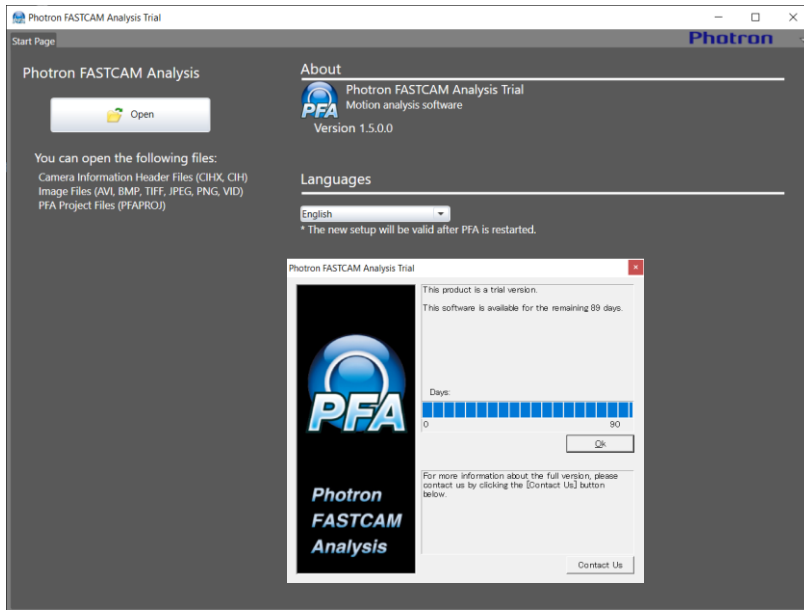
Photron FASTCAM Analysis Trial

Start Page

Photron

Photron FASTCAM Analysis

Open

You can open the following files:

Camera Information Header Files (CIHX, CIH)
Image Files (AVI, BMP, TIFF, JPEG, PNG, VID)
PFA Project Files (PFAPROJ)

About

PFA

Photron FASTCAM Analysis Trial
Motion analysis software

Version 1.5.0.0

Languages

English

* The new setup will be valid after PFA is restarted.

Photron FASTCAM Analysis Trial

PFA

Photron
FASTCAM
Analysis

This product is a trial version.

This software is available for the remaining 89 days.

Days:

0 90

Ok

For more information about the full version, please contact us by clicking the [Contact Us] button below.

Contact Us